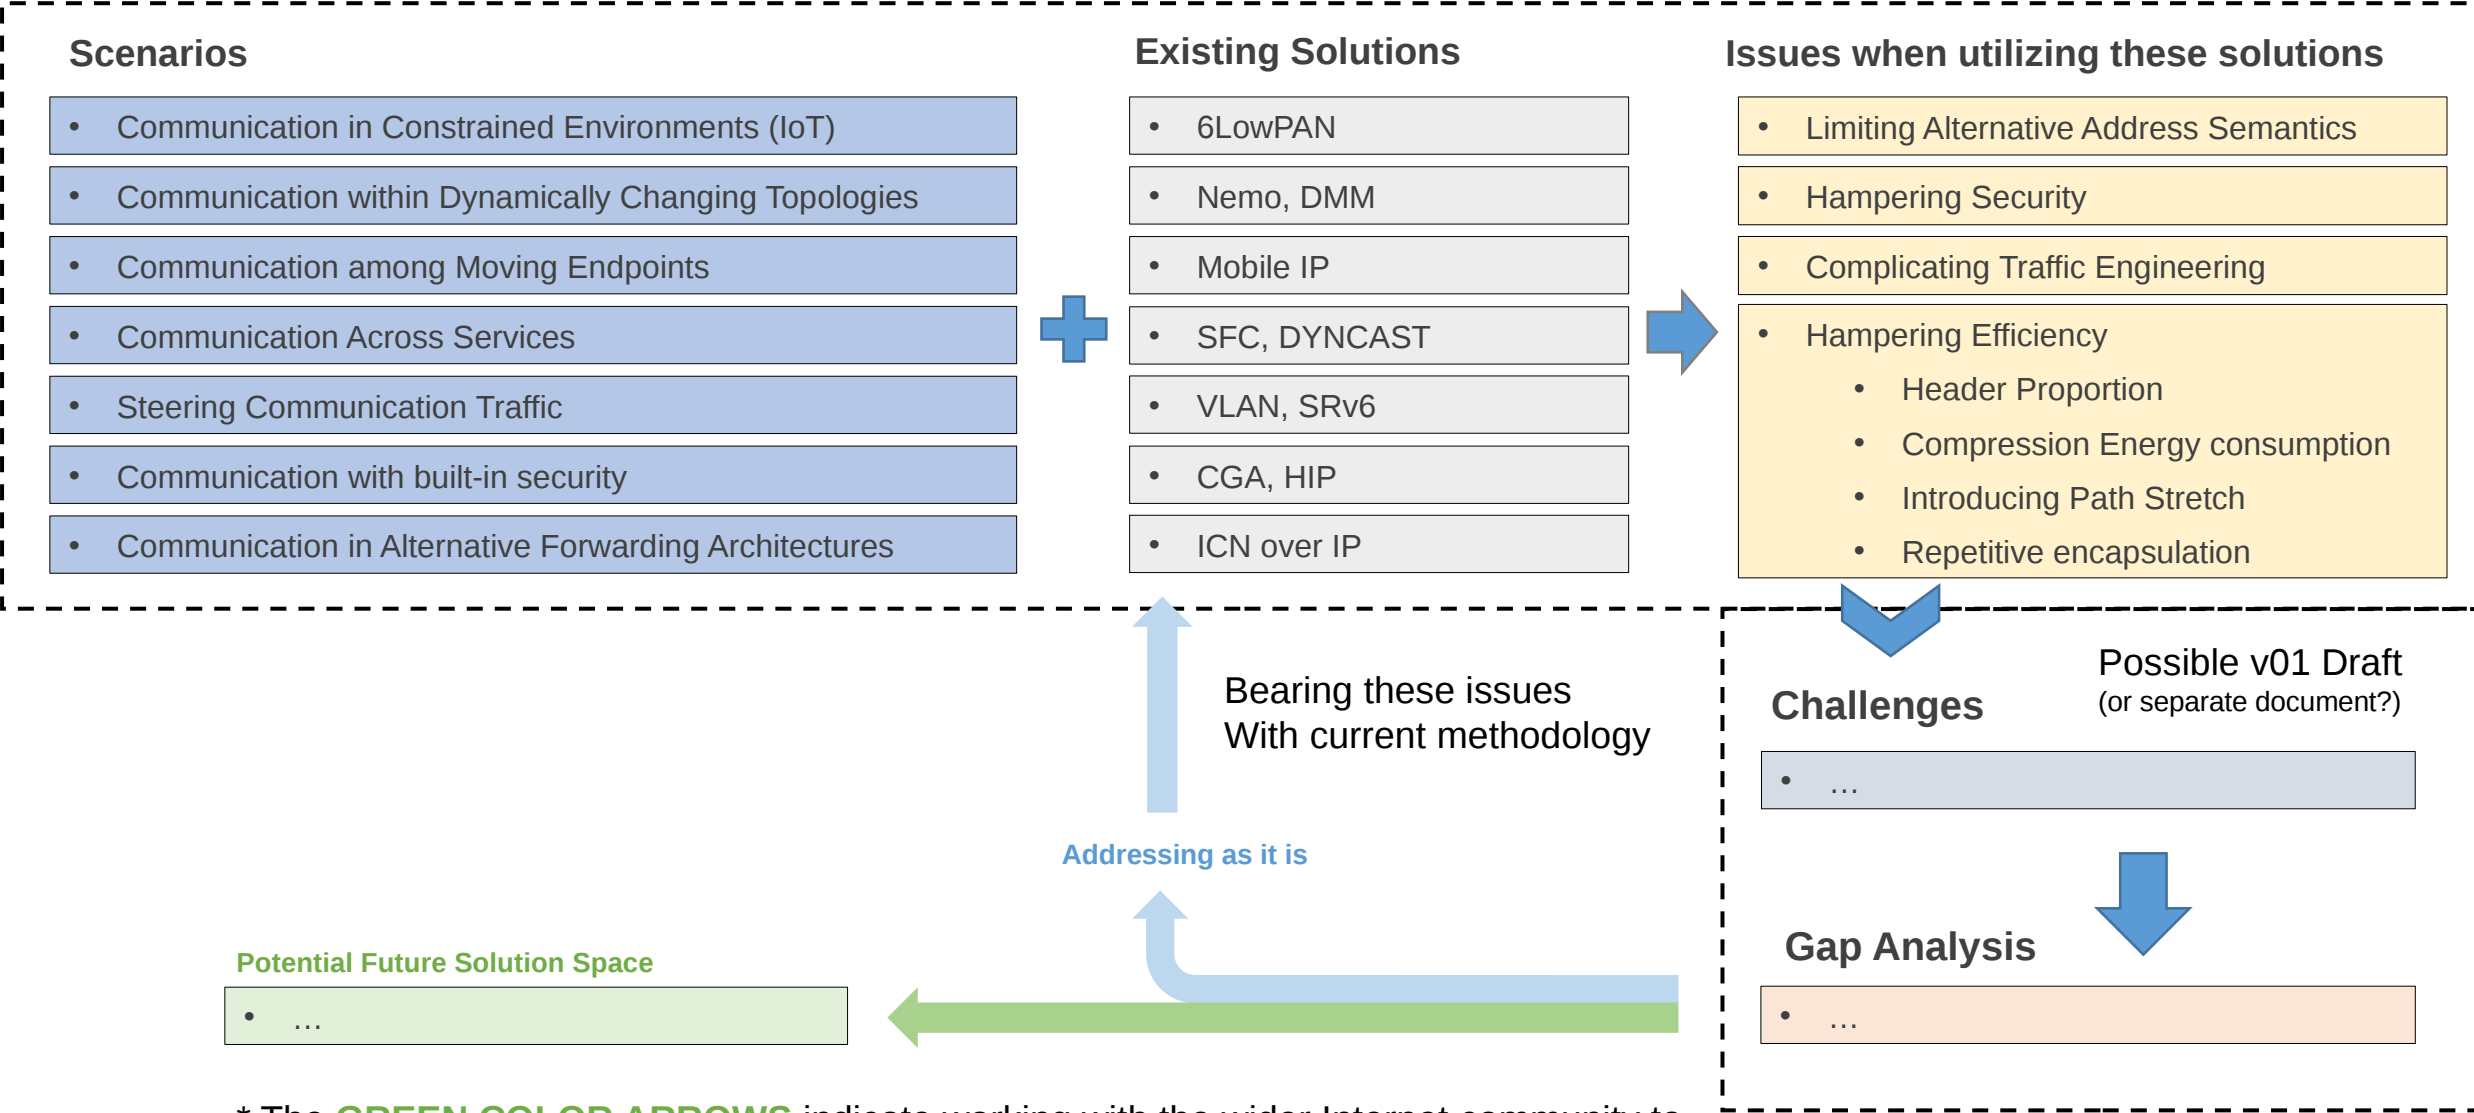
Scenarios

- Communication in Constrained Environments (IoT)
- Communication within Dynamically Changing Topologies
- Communication among Moving Endpoints
- Communication Across Services
- Steering Communication Traffic
- Communication with built-in security
- Communication in Alternative Forwarding Architectures

Existing Solutions

- 6LowPAN
- Nemo, DMM
- Mobile IP
- SFC, DYNCAST
- VLAN, SRv6
- CGA, HIP
- ICN over IP

Issues when utilizing these solutions

- Limiting Alternative Address Semantics
- Hampering Security
- Complicating Traffic Engineering
- Hampering Efficiency
  - Header Proportion
  - Compression Energy consumption
  - Introducing Path Stretch
  - Repetitive encapsulation

Bearing these issues
With current methodology

Addressing as it is

Challenges

Possible v01 Draft
(or separate document?)

- …

Gap Analysis

- …

Potential Future Solution Space

- …

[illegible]